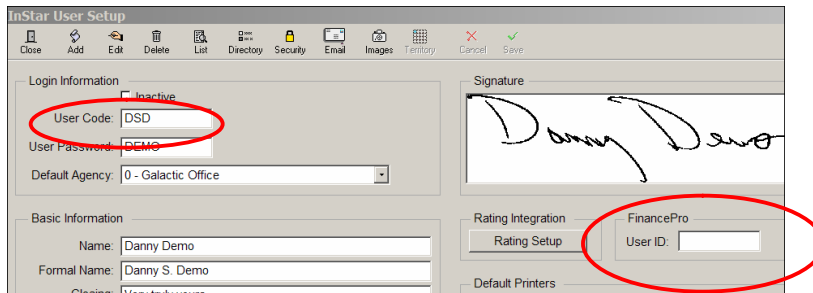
InStar User Setup

Close Add Edit Delete List Directory Security Email Images Territory Cancel Save

Login Information

Inactive

User Code: DSD

User Password: DEMO

Default Agency: 0 - Galactic Office

Signature

Danny Demo

Basic Information

Name: Danny Demo

Formal Name: Danny S. Demo

Closing: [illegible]

Rating Integration

Rating Setup

FinancePro

User ID:

Default Printers